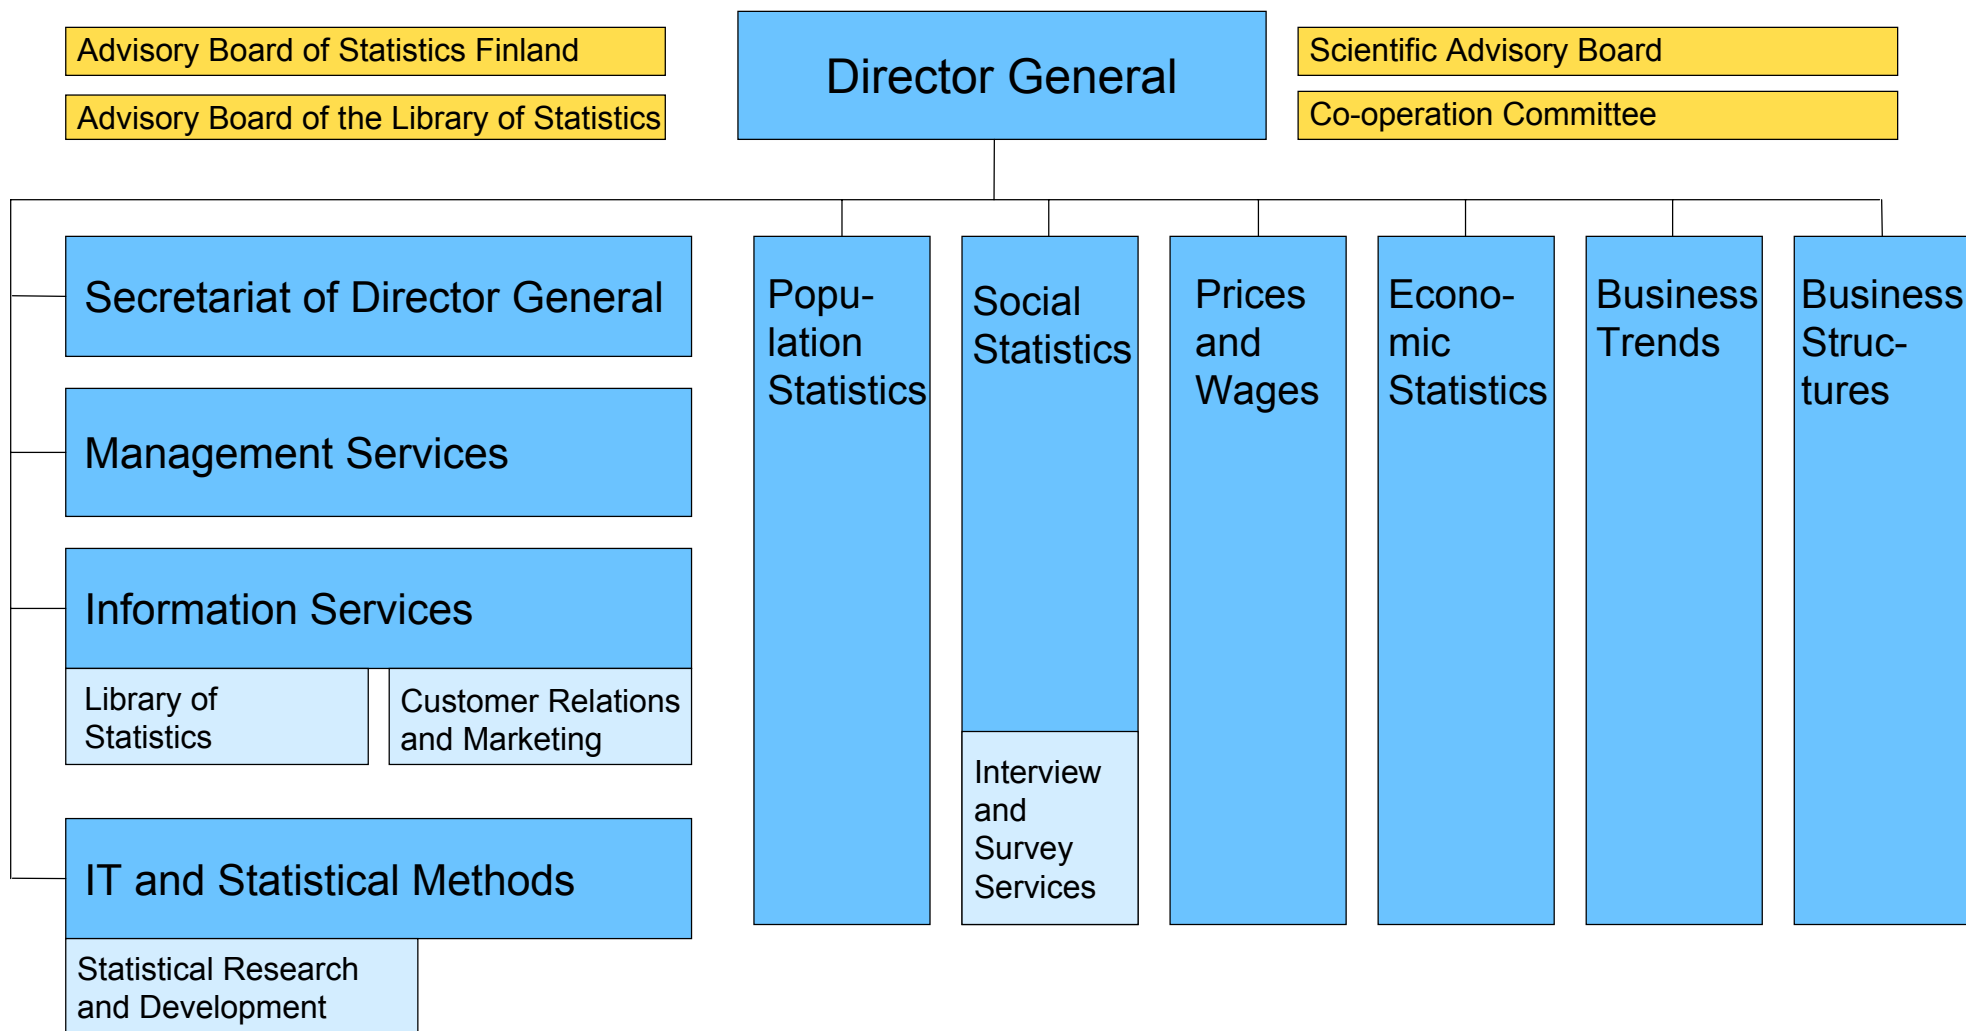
Advisory Board of Statistics Finland

Advisory Board of the Library of Statistics

Director General

Scientific Advisory Board

Co-operation Committee

Secretariat of Director General

Management Services

Information Services

Library of Statistics

Customer Relations and Marketing

IT and Statistical Methods

Statistical Research and Development

Population Statistics

Social Statistics

Interview and Survey Services

Prices and Wages

Economic Statistics

Business Trends

Business Structures